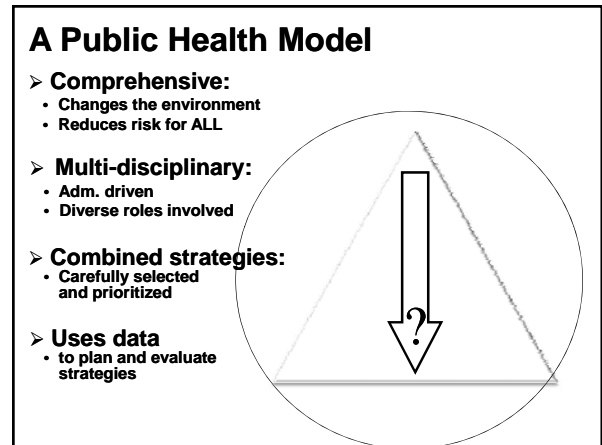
A Public Health Model

Comprehensive:
- Changes the environment
- Reduces risk for ALL

Multi-disciplinary:
- Adm. driven
- Diverse roles involved

Combined strategies:
- Carefully selected and prioritized

Uses data
- to plan and evaluate strategies

?